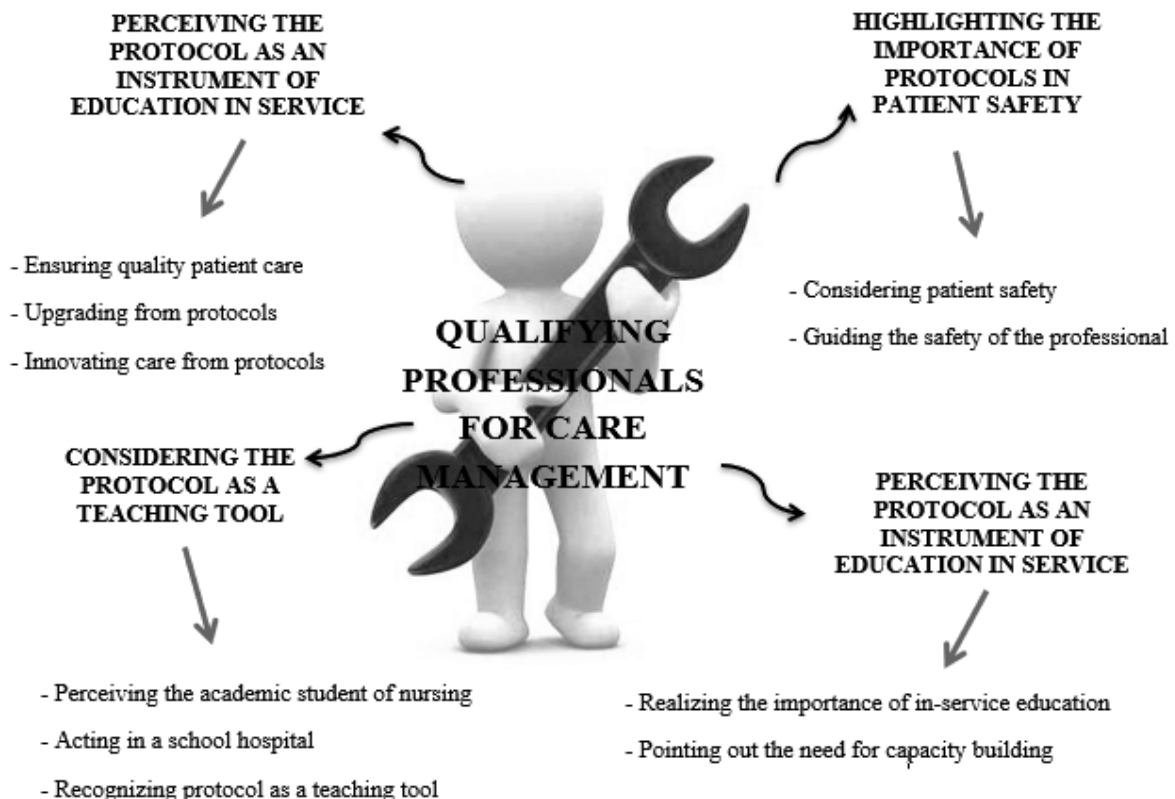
PERCEIVING THE PROTOCOL AS AN INSTRUMENT OF EDUCATION IN SERVICE

- Ensuring quality patient care
- Upgrading from protocols
- Innovating care from protocols

HIGHLIGHTING THE IMPORTANCE OF PROTOCOLS IN PATIENT SAFETY

- Considering patient safety
- Guiding the safety of the professional

QUALIFYING PROFESSIONALS FOR CARE MANAGEMENT

CONSIDERING THE PROTOCOL AS A TEACHING TOOL

- Perceiving the academic student of nursing
- Acting in a school hospital
- Recognizing protocol as a teaching tool

PERCEIVING THE PROTOCOL AS AN INSTRUMENT OF EDUCATION IN SERVICE

- Realizing the importance of in-service education
- Pointing out the need for capacity building